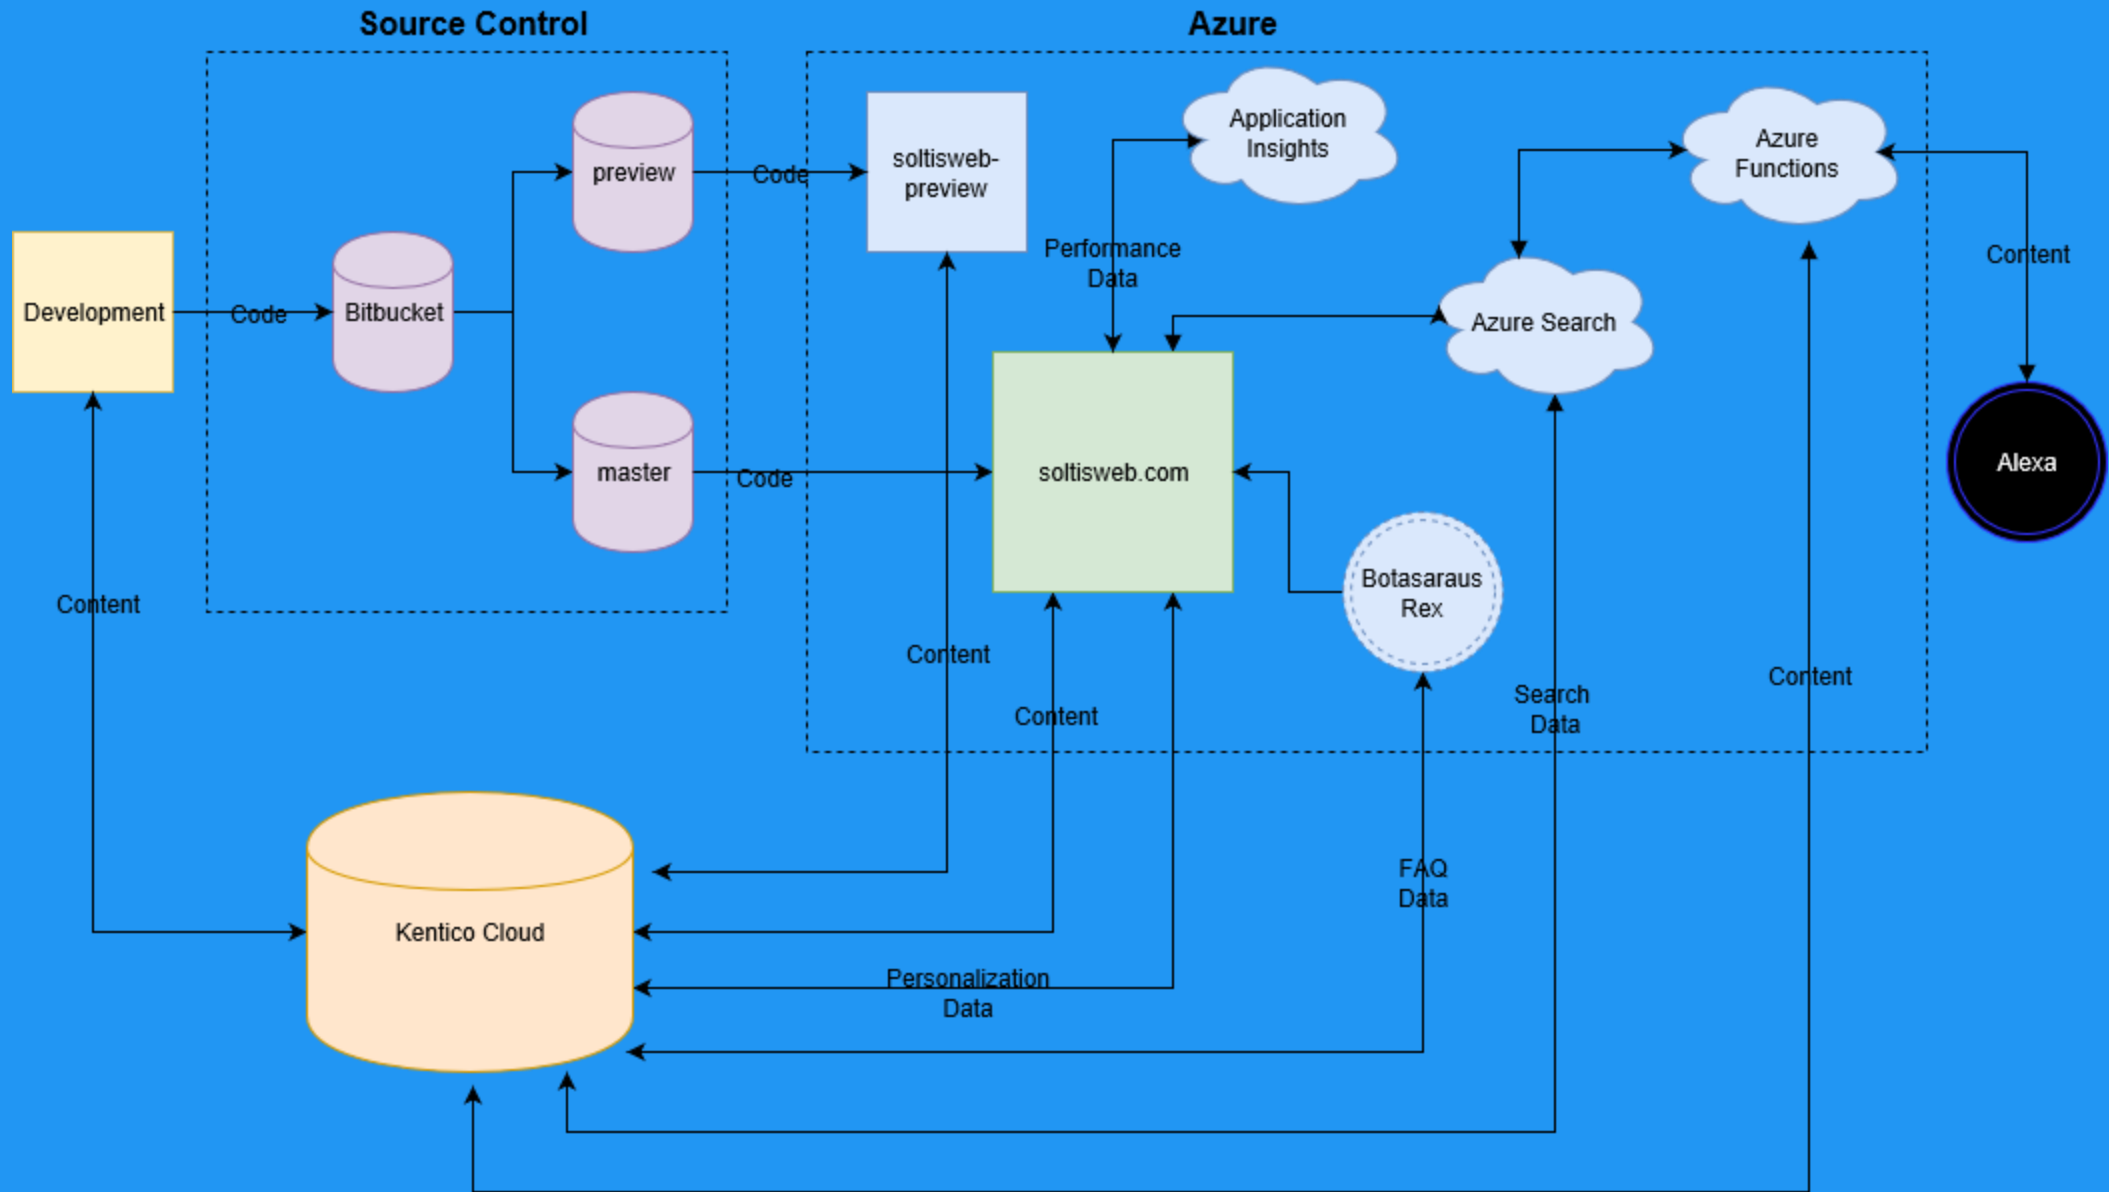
Source Control

Azure

Development

Code

Bitbucket

preview

Code

master

Code

soltisweb-preview

Application Insights

Performance Data

Azure Functions

Content

Azure Search

soltisweb.com

Alexa

Botasaraus Rex

Content

Content

Content

Search Data

Content

Kentico Cloud

FAQ Data

Personalization Data